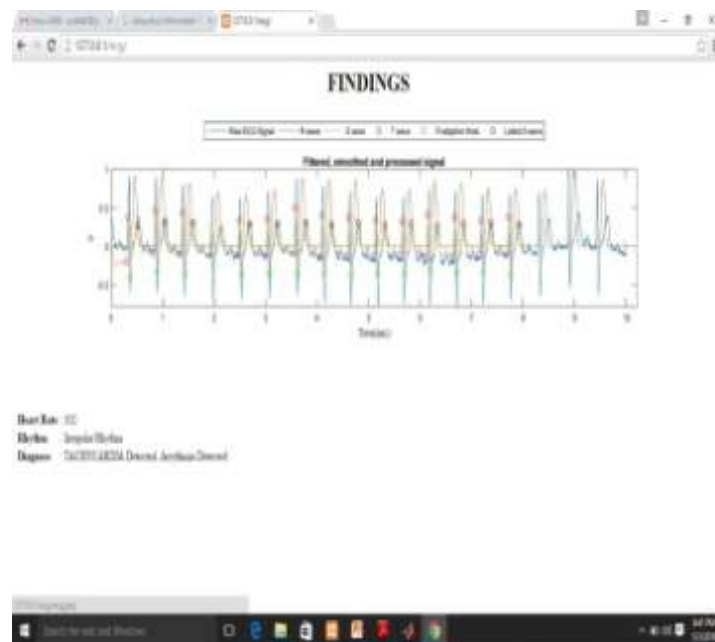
FINDINGS

Raw ECG Signal R wave S wave T wave P wave Latest S wave

Filtered, smoothed and processed signal

0.5

0

-0.5

0 1 2 3 4 5 6 7 8 9 10

Time(s)

Heart Rate: 102
Rhythm: Irregular Rhythm
Diagnose: TACHYCARDIA Detected. Arrythmia Detected

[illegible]